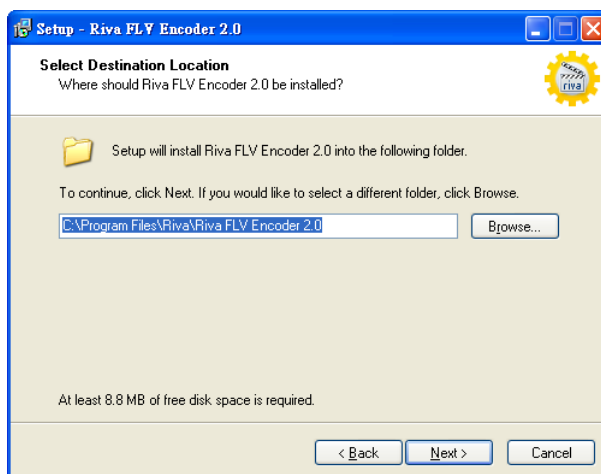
Setup - Riva FLV Encoder 2.0

Select Destination Location
Where should Riva FLV Encoder 2.0 be installed?

riva

Setup will install Riva FLV Encoder 2.0 into the following folder.

To continue, click Next. If you would like to select a different folder, click Browse.

C:\Program Files\Riva\Riva FLV Encoder 2.0

Browse...

At least 8.8 MB of free disk space is required.

< Back

Next >

Cancel